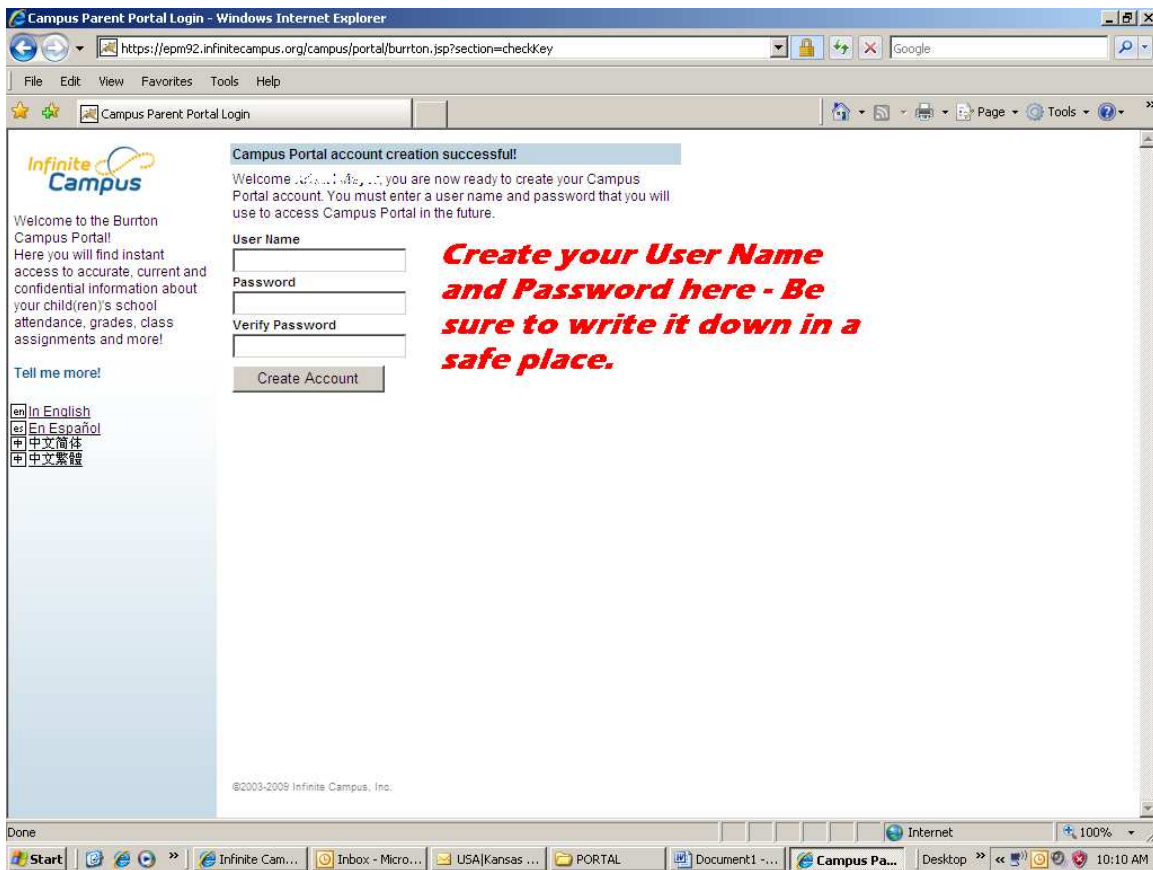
Campus Parent Portal Login - Windows Internet Explorer

https://epm92.infinitecampus.org/campus/portal/burrton.jsp?section=checkKey

Google

File Edit View Favorites Tools Help

Campus Parent Portal Login

Page Tools

Infinite Campus

Welcome to the Burrton Campus Portal!
Here you will find instant access to accurate, current and confidential information about your child(ren)'s school attendance, grades, class assignments and more!

Tell me more!

en In English
es En Español
中 中文简体
中 中文繁體

Campus Portal account creation successful!

Welcome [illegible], you are now ready to create your Campus Portal account. You must enter a user name and password that you will use to access Campus Portal in the future.

User Name

Password

Verify Password

Create Account

Create your User Name and Password here - Be sure to write it down in a safe place.

©2003-2009 Infinite Campus, Inc.

Done

Internet

100%

Start

Infinite Cam...

Inbox - Micro...

USA|Kansas ...

PORTAL

Document1 -...

Campus Pa...

Desktop

10:10 AM